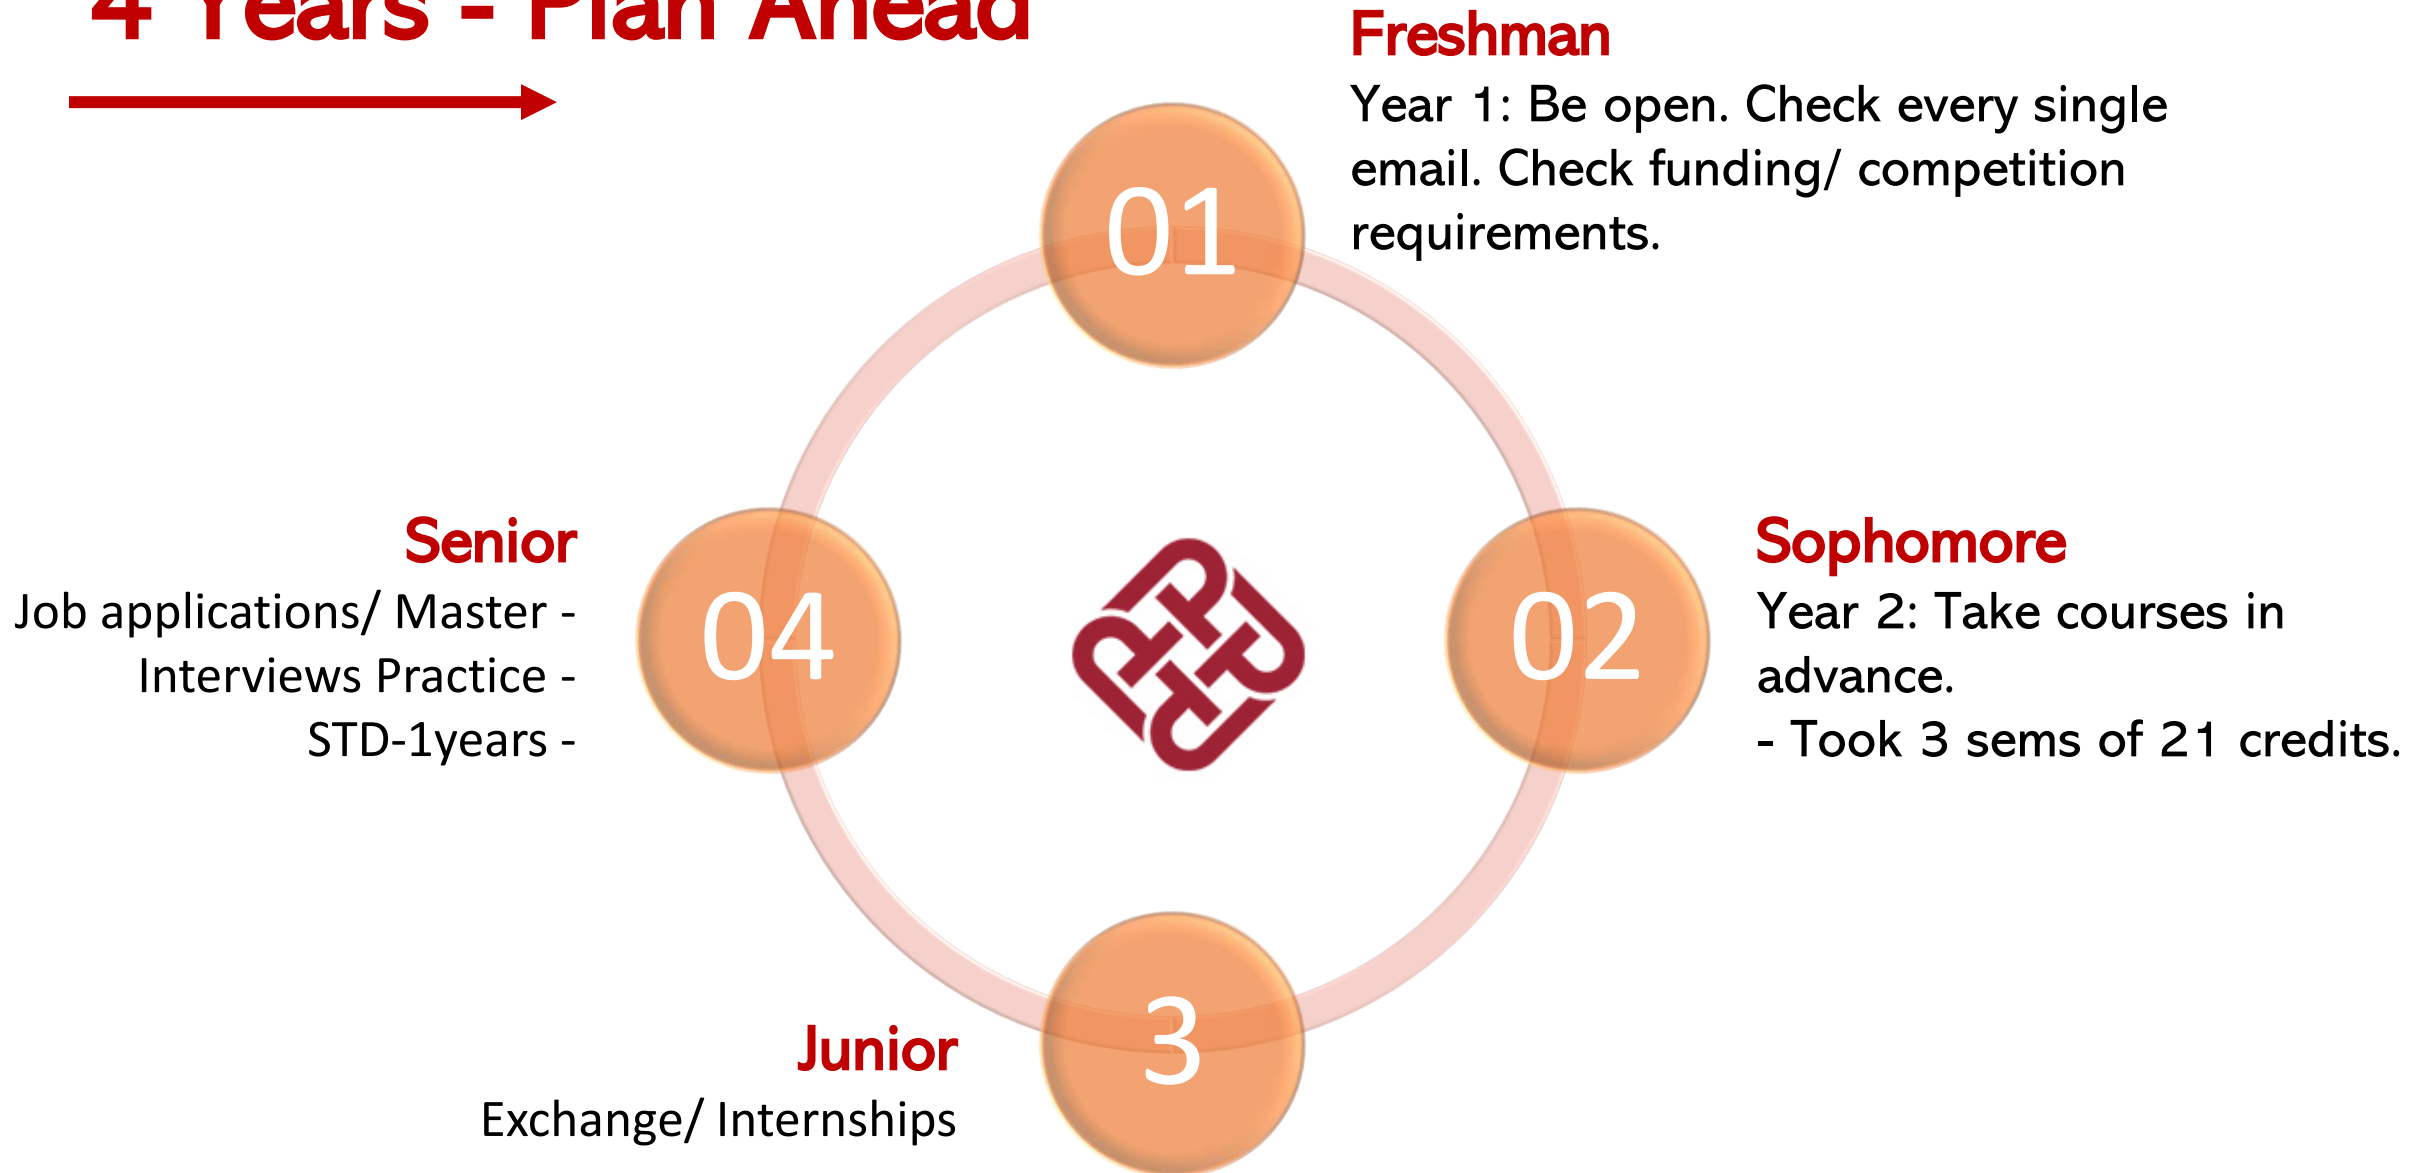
4 Years - Plan Ahead

01

Freshman

Year 1: Be open. Check every single email. Check funding/ competition requirements.

02

Sophomore

Year 2: Take courses in advance.

- Took 3 sems of 21 credits.

3

Junior

Exchange/ Internships

04

Senior

Job applications/ Master -

Interviews Practice -

STD-1years -